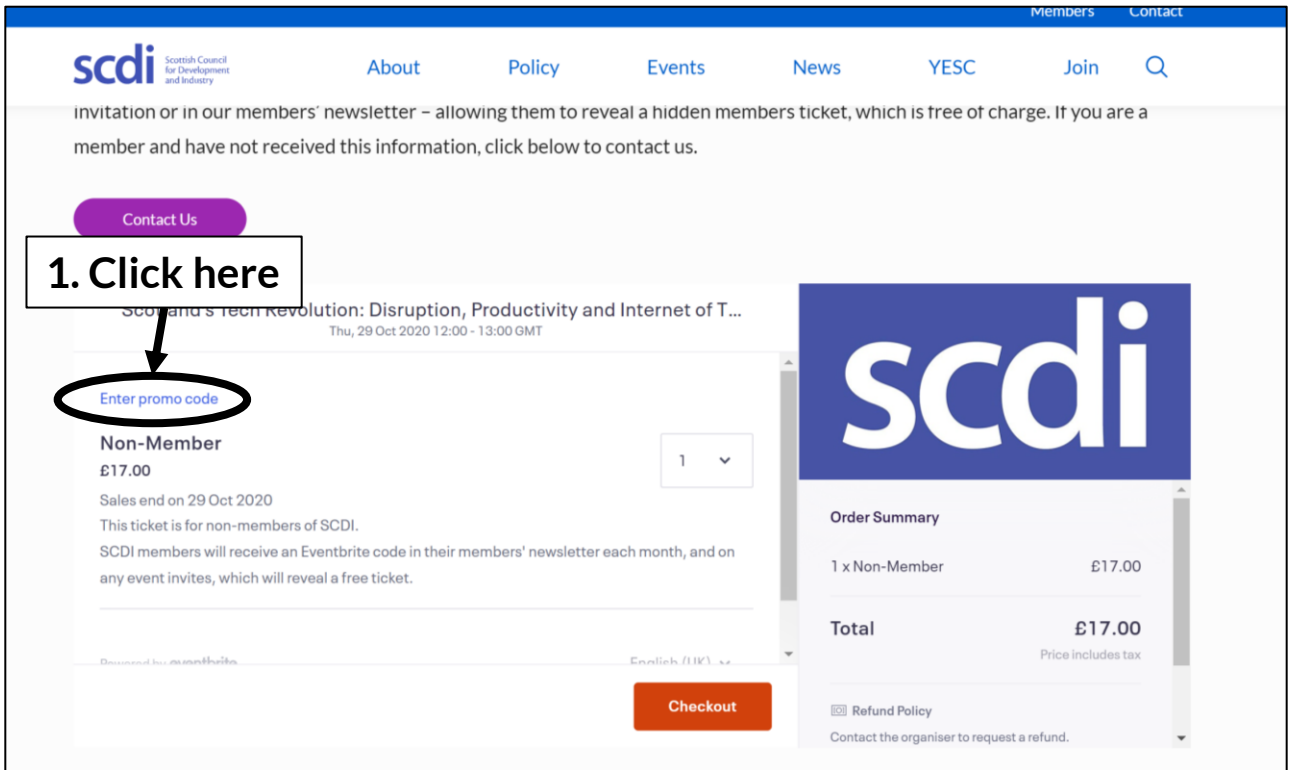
Members Contact

scdi Scottish Council for Development and Industry

About Policy Events News YESC Join

invitation or in our members' newsletter – allowing them to reveal a hidden members ticket, which is free of charge. If you are a member and have not received this information, click below to contact us.

Contact Us

1. Click here

Scotland's Tech Revolution: Disruption, Productivity and Internet of T...
Thu, 29 Oct 2020 12:00 - 13:00 GMT

Enter promo code

Non-Member
£17.00

1

Sales end on 29 Oct 2020
This ticket is for non-members of SCDI.
SCDI members will receive an Eventbrite code in their members' newsletter each month, and on any event invites, which will reveal a free ticket.

Powered by eventbrite English (UK)

Checkout

scdi

Order Summary

1 x Non-Member £17.00

Total £17.00
Price includes tax

Refund Policy
Contact the organiser to request a refund.